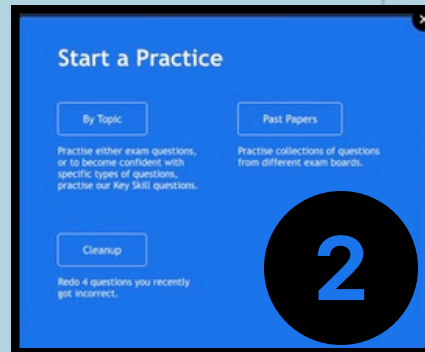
Start a Practice

By Topic

Practise either exam questions, or to become confident with specific types of questions, practise our Key Skill questions.

Past Papers

Practise collections of questions from different exam boards.

Cleanup

Redo 4 questions you recently got incorrect.

2